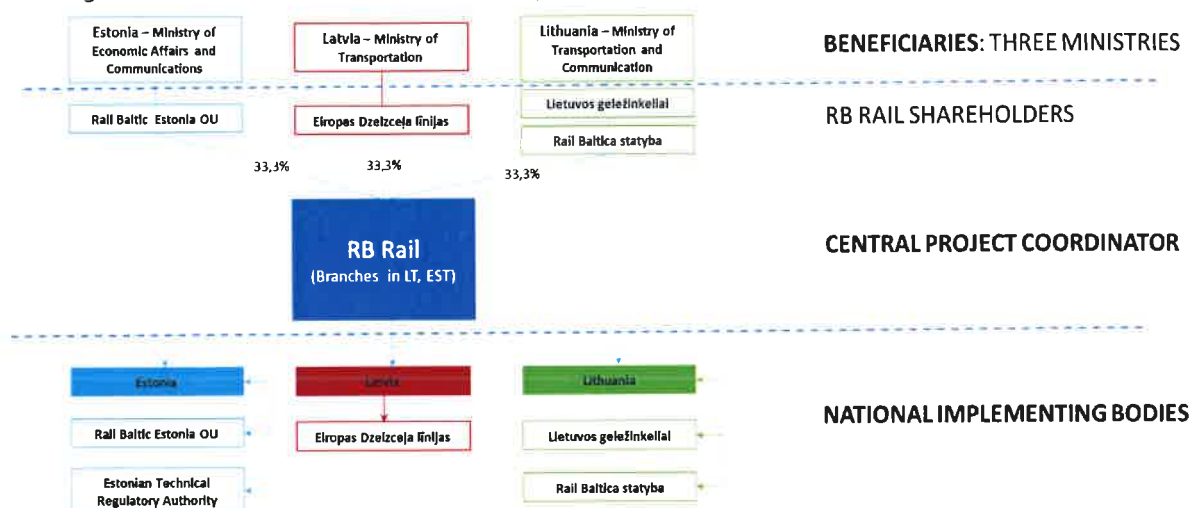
Estonia – Ministry of Economic Affairs and Communications

Latvia – Ministry of Transportation

Lithuania – Ministry of Transportation and Communication

BENEFICIARIES: THREE MINISTRIES

Rail Baltic Estonia OU

Eiropas Dzelzceļa līnijas

Lietuvos geležinkeliai

Rail Baltica statyba

RB RAIL SHAREHOLDERS

33,3%

33,3%

33,3%

RB Rail
(Branches in LT, EST)

CENTRAL PROJECT COORDINATOR

Estonia

Latvia

Lithuania

NATIONAL IMPLEMENTING BODIES

Rail Baltic Estonia OU

Eiropas Dzelzceļa līnijas

Lietuvos geležinkeliai

Estonian Technical Regulatory Authority

Rail Baltica statyba